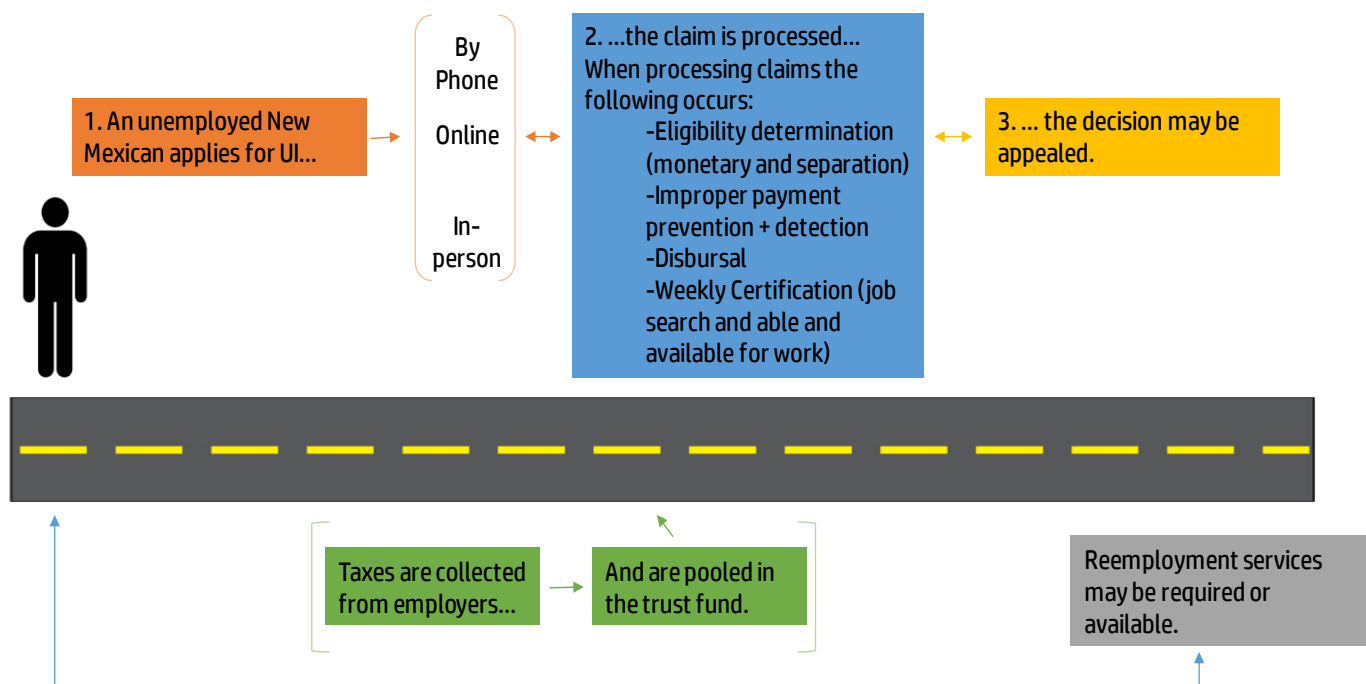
1. An unemployed New Mexican applies for UI…

By Phone

Online

In-person

2. …the claim is processed…
When processing claims the following occurs:
-Eligibility determination (monetary and separation)
-Improper payment prevention + detection
-Disbursal
-Weekly Certification (job search and able and available for work)

3. … the decision may be appealed.

Taxes are collected from employers…

And are pooled in the trust fund.

Reemployment services may be required or available.